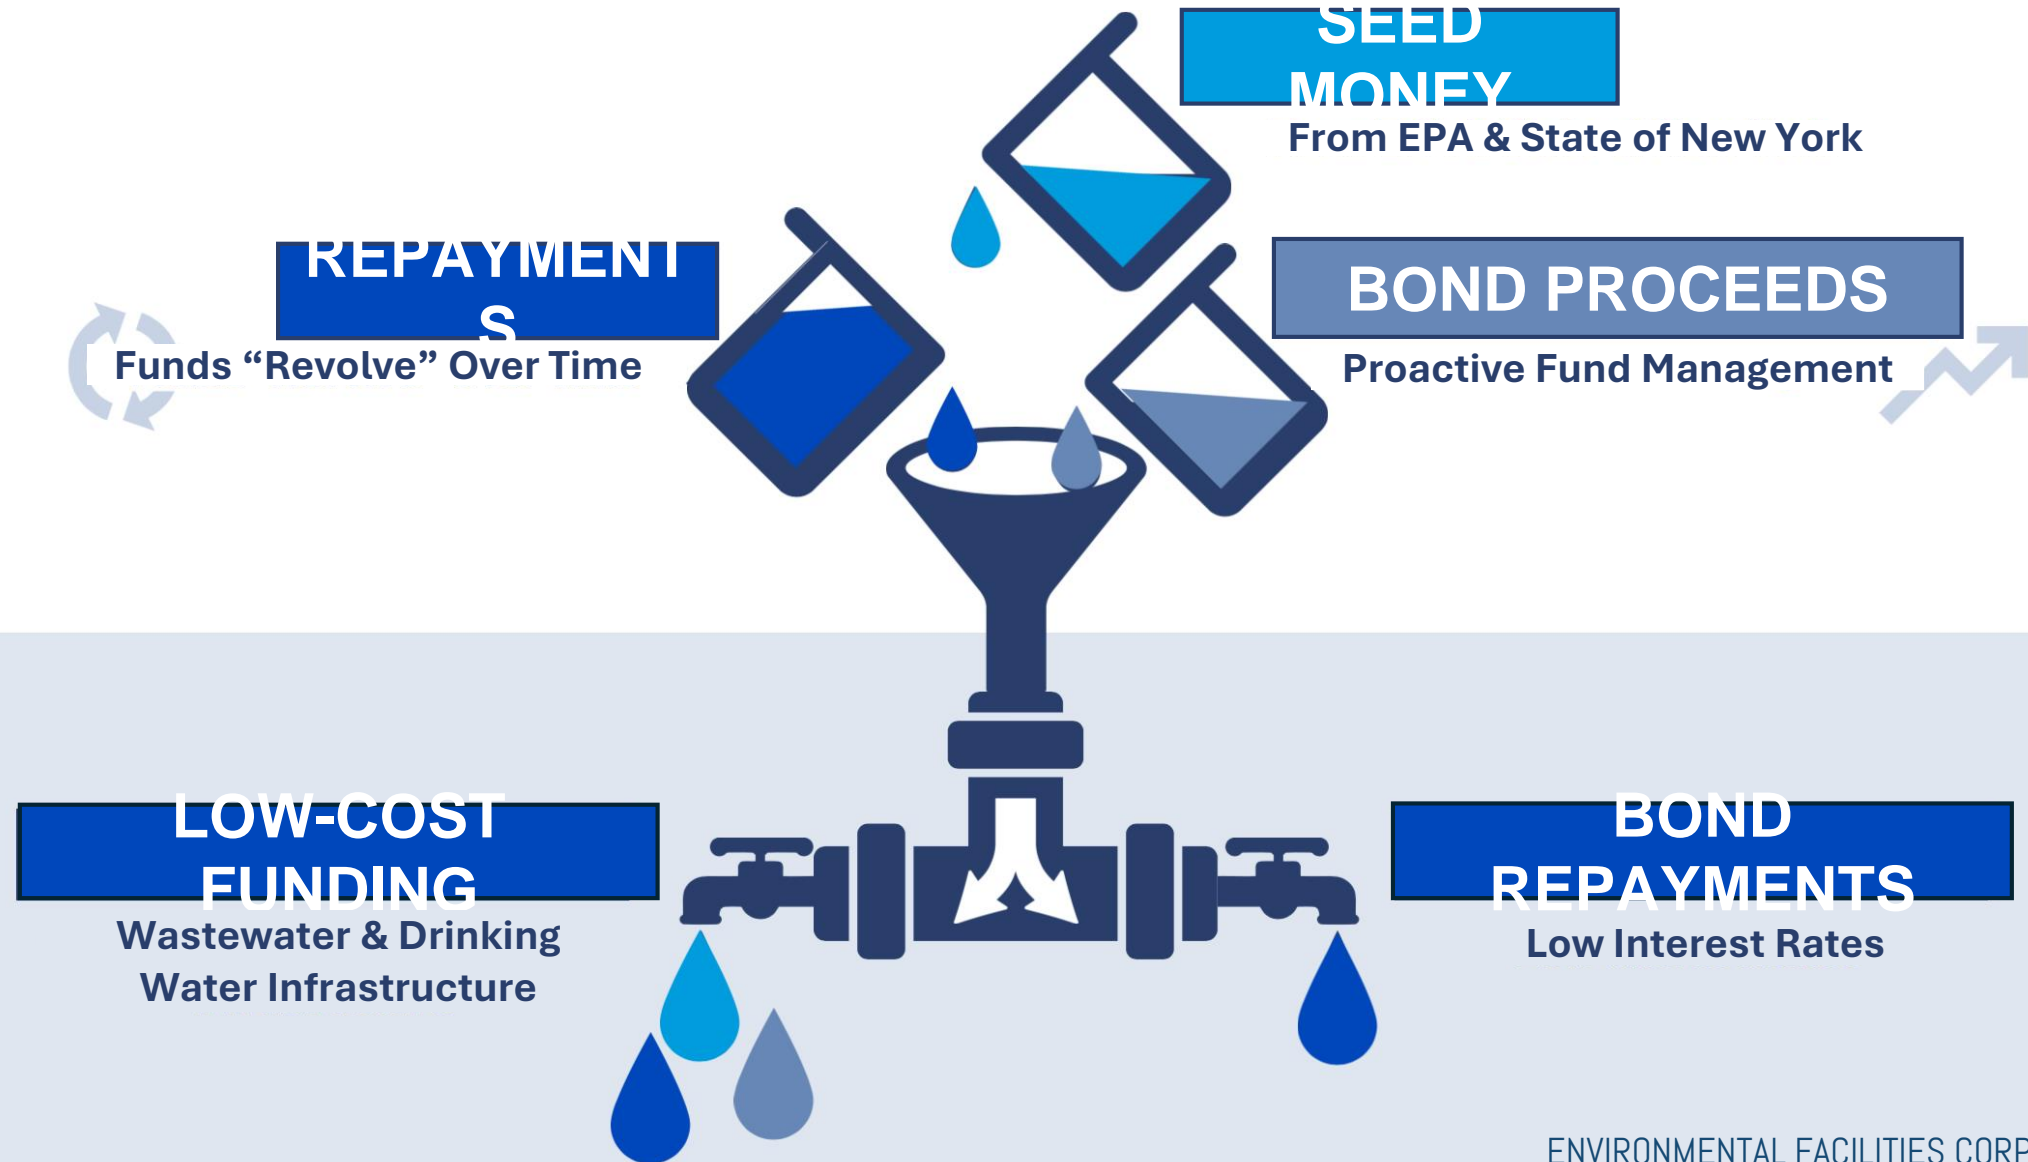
SEED MONEY
From EPA & State of New York

REPAYMENTS
Funds "Revolve" Over Time

BOND PROCEEDS
Proactive Fund Management

LOW-COST FUNDING
Wastewater & Drinking Water Infrastructure

BOND REPAYMENTS
Low Interest Rates

ENVIRONMENTAL FACILITIES CORP